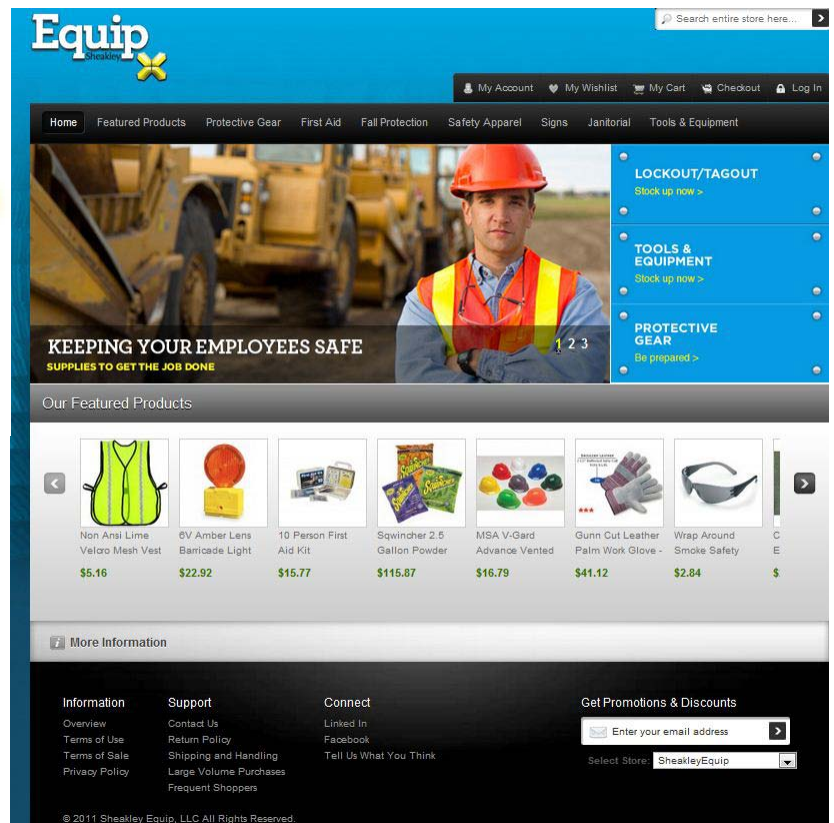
Equip Sheakley

Search entire store here...

My Account My Wishlist My Cart Checkout Log In

Home Featured Products Protective Gear First Aid Fall Protection Safety Apparel Signs Janitorial Tools & Equipment

KEEPING YOUR EMPLOYEES SAFE
SUPPLIES TO GET THE JOB DONE

1 2 3

LOCKOUT/TAGOUT
Stock up now >

TOOLS & EQUIPMENT
Stock up now >

PROTECTIVE GEAR
Be prepared >

Our Featured Products

Non Ansi Lime Velcro Mesh Vest
$5.16

6V Amber Lens Barricade Light
$22.92

10 Person First Aid Kit
$15.77

Sqwincher 2.5 Gallon Powder
$115.87

MSA V-Gard Advance Vented
$16.79

Gunn Cut Leather Palm Work Glove -
$41.12

Wrap Around Smoke Safety
$2.84

C E
$

More Information

Information
Overview
Terms of Use
Terms of Sale
Privacy Policy

Support
Contact Us
Return Policy
Shipping and Handling
Large Volume Purchases
Frequent Shoppers

Connect
Linked In
Facebook
Tell Us What You Think

Get Promotions & Discounts
Enter your email address
Select Store: SheakleyEquip

© 2011 Sheakley Equip, LLC All Rights Reserved.